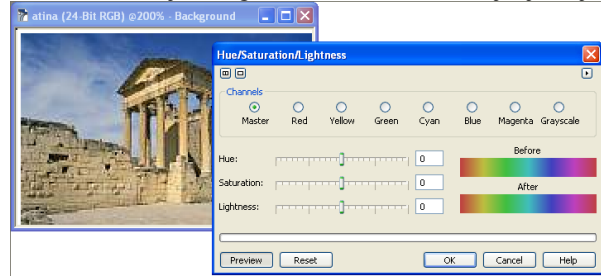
atina (24-Bit RGB) @200% - Background

Hue/Saturation/Lightness

Channels

Master Red Yellow Green Cyan Blue Magenta Grayscale

Hue: 0

Saturation: 0

Lightness: 0

Before

After

Preview Reset OK Cancel Help